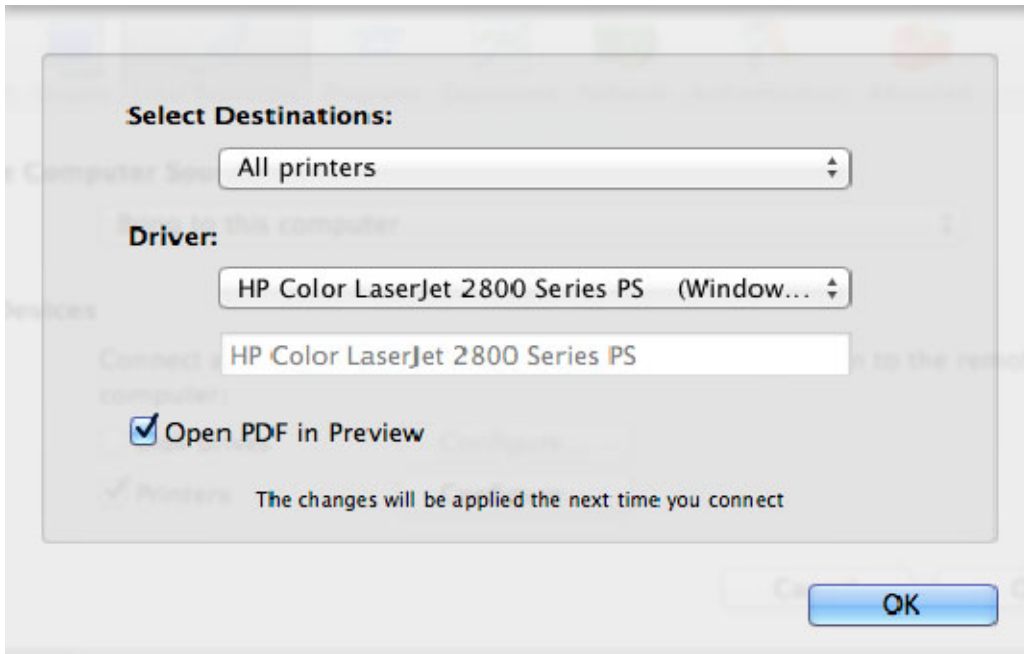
Select Destinations:

All printers

Driver:

HP Color LaserJet 2800 Series PS (Window...

HP Color LaserJet 2800 Series PS

Open PDF in Preview

The changes will be applied the next time you connect

OK